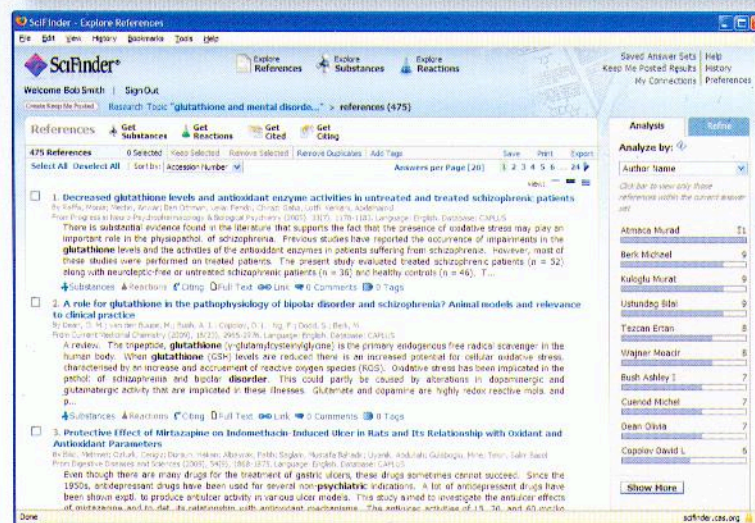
SciFinder - Explore References

File Edit View History Bookmarks Tools Help

SciFinder®

Explore References | Explore Substances | Explore Reactions

Saved Answer Sets | Help
Keep Me Posted Results | History
My Connections | Preferences

Welcome Bob Smith | Sign Out

Create Keep Me Posted | Research Topic "glutathione and mental disordo..." > references (475)

References | Get Substances | Get Reactions | Get Cited | Get Citing

475 References | 0 Selected | Keep Selected | Remove Selected | Remove Duplicates | Add Tags | Save | Print | Export

Select All Deselect All | Sort by: Accession Number | Answers per Page [20] | 1 2 3 4 5 6 ... 24

1. Decreased glutathione levels and antioxidant enzyme activities in untreated and treated schizophrenic patients
By Raffa, Monia; Mechri, Anwar; Ben Othman, Leila; Fendri, Chiraz; Gaha, Lotfi; Kerkeni, Abdelhamid
From Progress in Neuro-Psychopharmacology & Biological Psychiatry (2009), 33(7), 1178-1183. Language: English, Database: CAPLUS
There is substantial evidence found in the literature that supports the fact that the presence of oxidative stress may play an important role in the physiopathol. of schizophrenia. Previous studies have reported the occurrence of impairments in the glutathione levels and the activities of the antioxidant enzymes in patients suffering from schizophrenia. However, most of these studies were performed on treated patients. The present study evaluated treated schizophrenic patients (n = 52) along with neuroleptic-free or untreated schizophrenic patients (n = 36) and healthy controls (n = 46). T...
Substances | Reactions | Citing | Full Text | Link | 0 Comments | 0 Tags

2. A role for glutathione in the pathophysiology of bipolar disorder and schizophrenia? Animal models and relevance to clinical practice
By Dean, O. M.; van den Buuse, M.; Bush, A. I.; Copolov, D. L.; Ng, F.; Dodd, S.; Berk, M.
From Current Medicinal Chemistry (2009), 16(23), 2965-2976. Language: English, Database: CAPLUS
A review. The tripeptide, glutathione (γ-glutamylcysteinylglycine) is the primary endogenous free radical scavenger in the human body. When glutathione (GSH) levels are reduced there is an increased potential for cellular oxidative stress, characterised by an increase and accrument of reactive oxygen species (ROS). Oxidative stress has been implicated in the pathol. of schizophrenia and bipolar disorder. This could partly be caused by alterations in dopaminergic and glutamatergic activity that are implicated in these illnesses. Glutamate and dopamine are highly redox reactive mols. and p...
Substances | Reactions | Citing | Full Text | Link | 0 Comments | 0 Tags

3. Protective Effect of Mirtazapine on Indomethacin-Induced Ulcer in Rats and Its Relationship with Oxidant and Antioxidant Parameters
By Bilici, Mehmet; Ozturk, Cengiz; Dursun, Hakan; Albayrak, Fatih; Saglam, Mustafa Bahadir; Uyanik, Abdullah; Gulaboglu, Mine; Tekin, Sakir Saffet
From Digestive Diseases and Sciences (2009), 54(9), 1868-1875. Language: English, Database: CAPLUS
Even though there are many drugs for the treatment of gastric ulcers, these drugs sometimes cannot succeed. Since the 1950s, antidepressant drugs have been used for several non-psychiatric indications. A lot of antidepressant drugs have been shown exptl. to produce antiulcer activity in various ulcer models. This study aimed to investigate the antiulcer effects of mirtazapine and to det. its relationship with antioxidant mechanisms. The antiulcer activities of 15, 30, and 60 mg/kg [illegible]

Analysis | Refine
Analyze by:
Author Name
Click bar to view only those references within the current answer set
Atmaca Murad 11
Berk Michael 9
Kuloglu Murat 9
Ustundag Bilal 9
Tezcan Ertan 8
Wajner Moacir 8
Bush Ashley I 7
Cuenod Michel 7
Dean Olivia 7
Copolov David L 6
Show More

Done | scifinder.cas.org